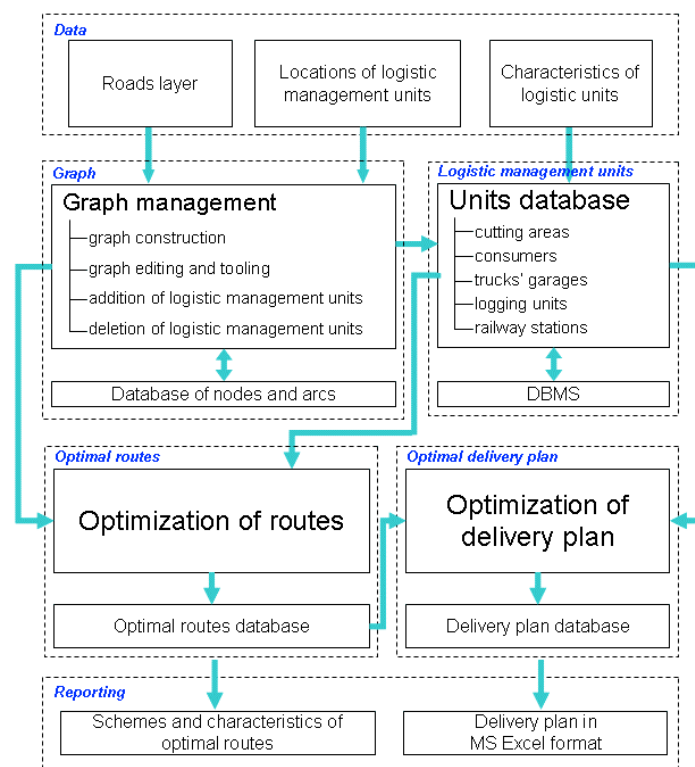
Data

Roads layer

Locations of logistic management units

Characteristics of logistic units

Graph

Graph management

graph construction

graph editing and tooling

addition of logistic management units

deletion of logistic management units

Database of nodes and arcs

Logistic management units

Units database

cutting areas

consumers

trucks' garages

logging units

railway stations

DBMS

Optimal routes

Optimization of routes

Optimal routes database

Optimal delivery plan

Optimization of delivery plan

Delivery plan database

Reporting

Schemes and characteristics of optimal routes

Delivery plan in MS Excel format